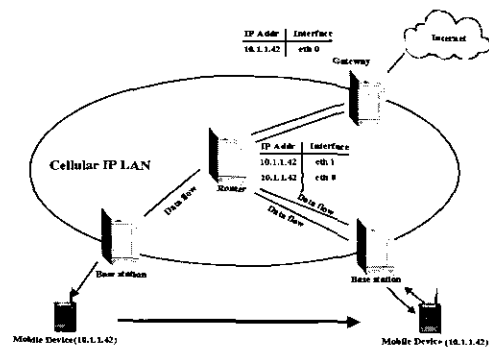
| IP Addr | Interface |
|---|---|
| 10.1.1.42 | eth 0 |

Internet

Gateway

Cellular IP LAN

Router

| IP Addr | Interface |
|---|---|
| 10.1.1.42 | eth 1 |
| 10.1.1.42 | eth 0 |

Data flow

Data flow

Data flow

Base station

Base station

Mobile Device(10.1.1.42)

Mobile Device (10.1.1.42)